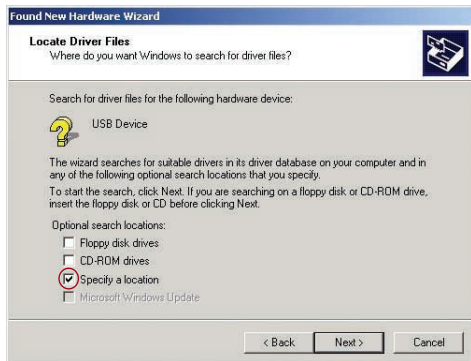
Found New Hardware Wizard

Locate Driver Files
Where do you want Windows to search for driver files?

Search for driver files for the following hardware device:

USB Device

The wizard searches for suitable drivers in its driver database on your computer and in any of the following optional search locations that you specify.

To start the search, click Next. If you are searching on a floppy disk or CD-ROM drive, insert the floppy disk or CD before clicking Next.

Optional search locations:

Floppy disk drives

CD-ROM drives

Specify a location

Microsoft Windows Update

< Back

Next >

Cancel